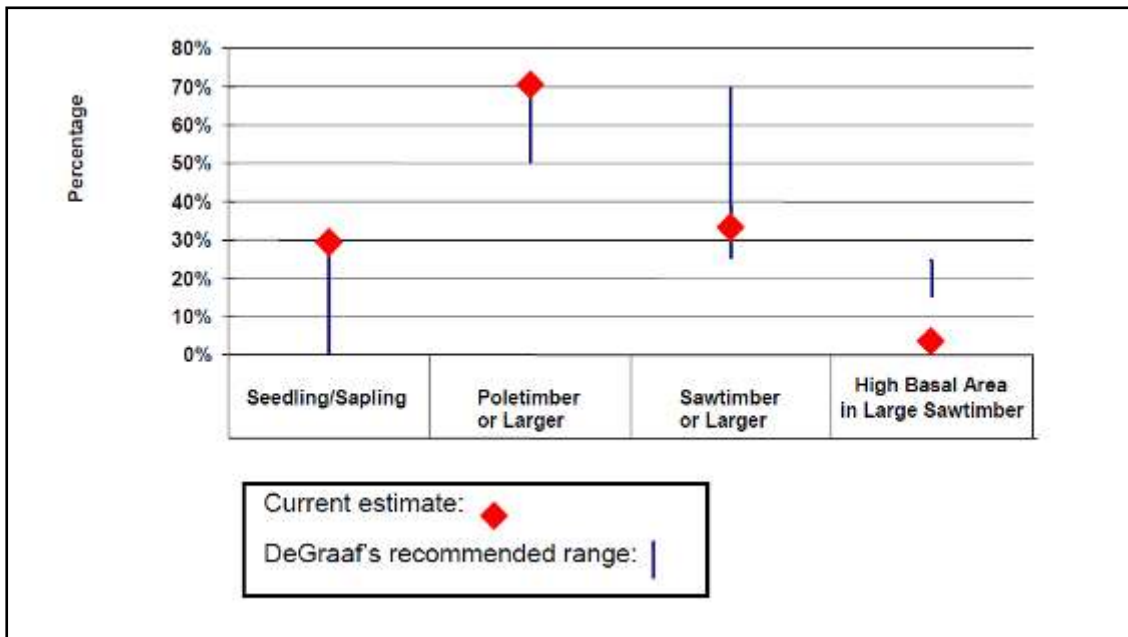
Percentage

80%
70%
60%
50%
40%
30%
20%
10%
0%

| Seedling/Sapling | Poletimber or Larger | Sawtimber or Larger | High Basal Area in Large Sawtimber |
|---|---|---|---|

Current estimate:
DeGraaf's recommended range: